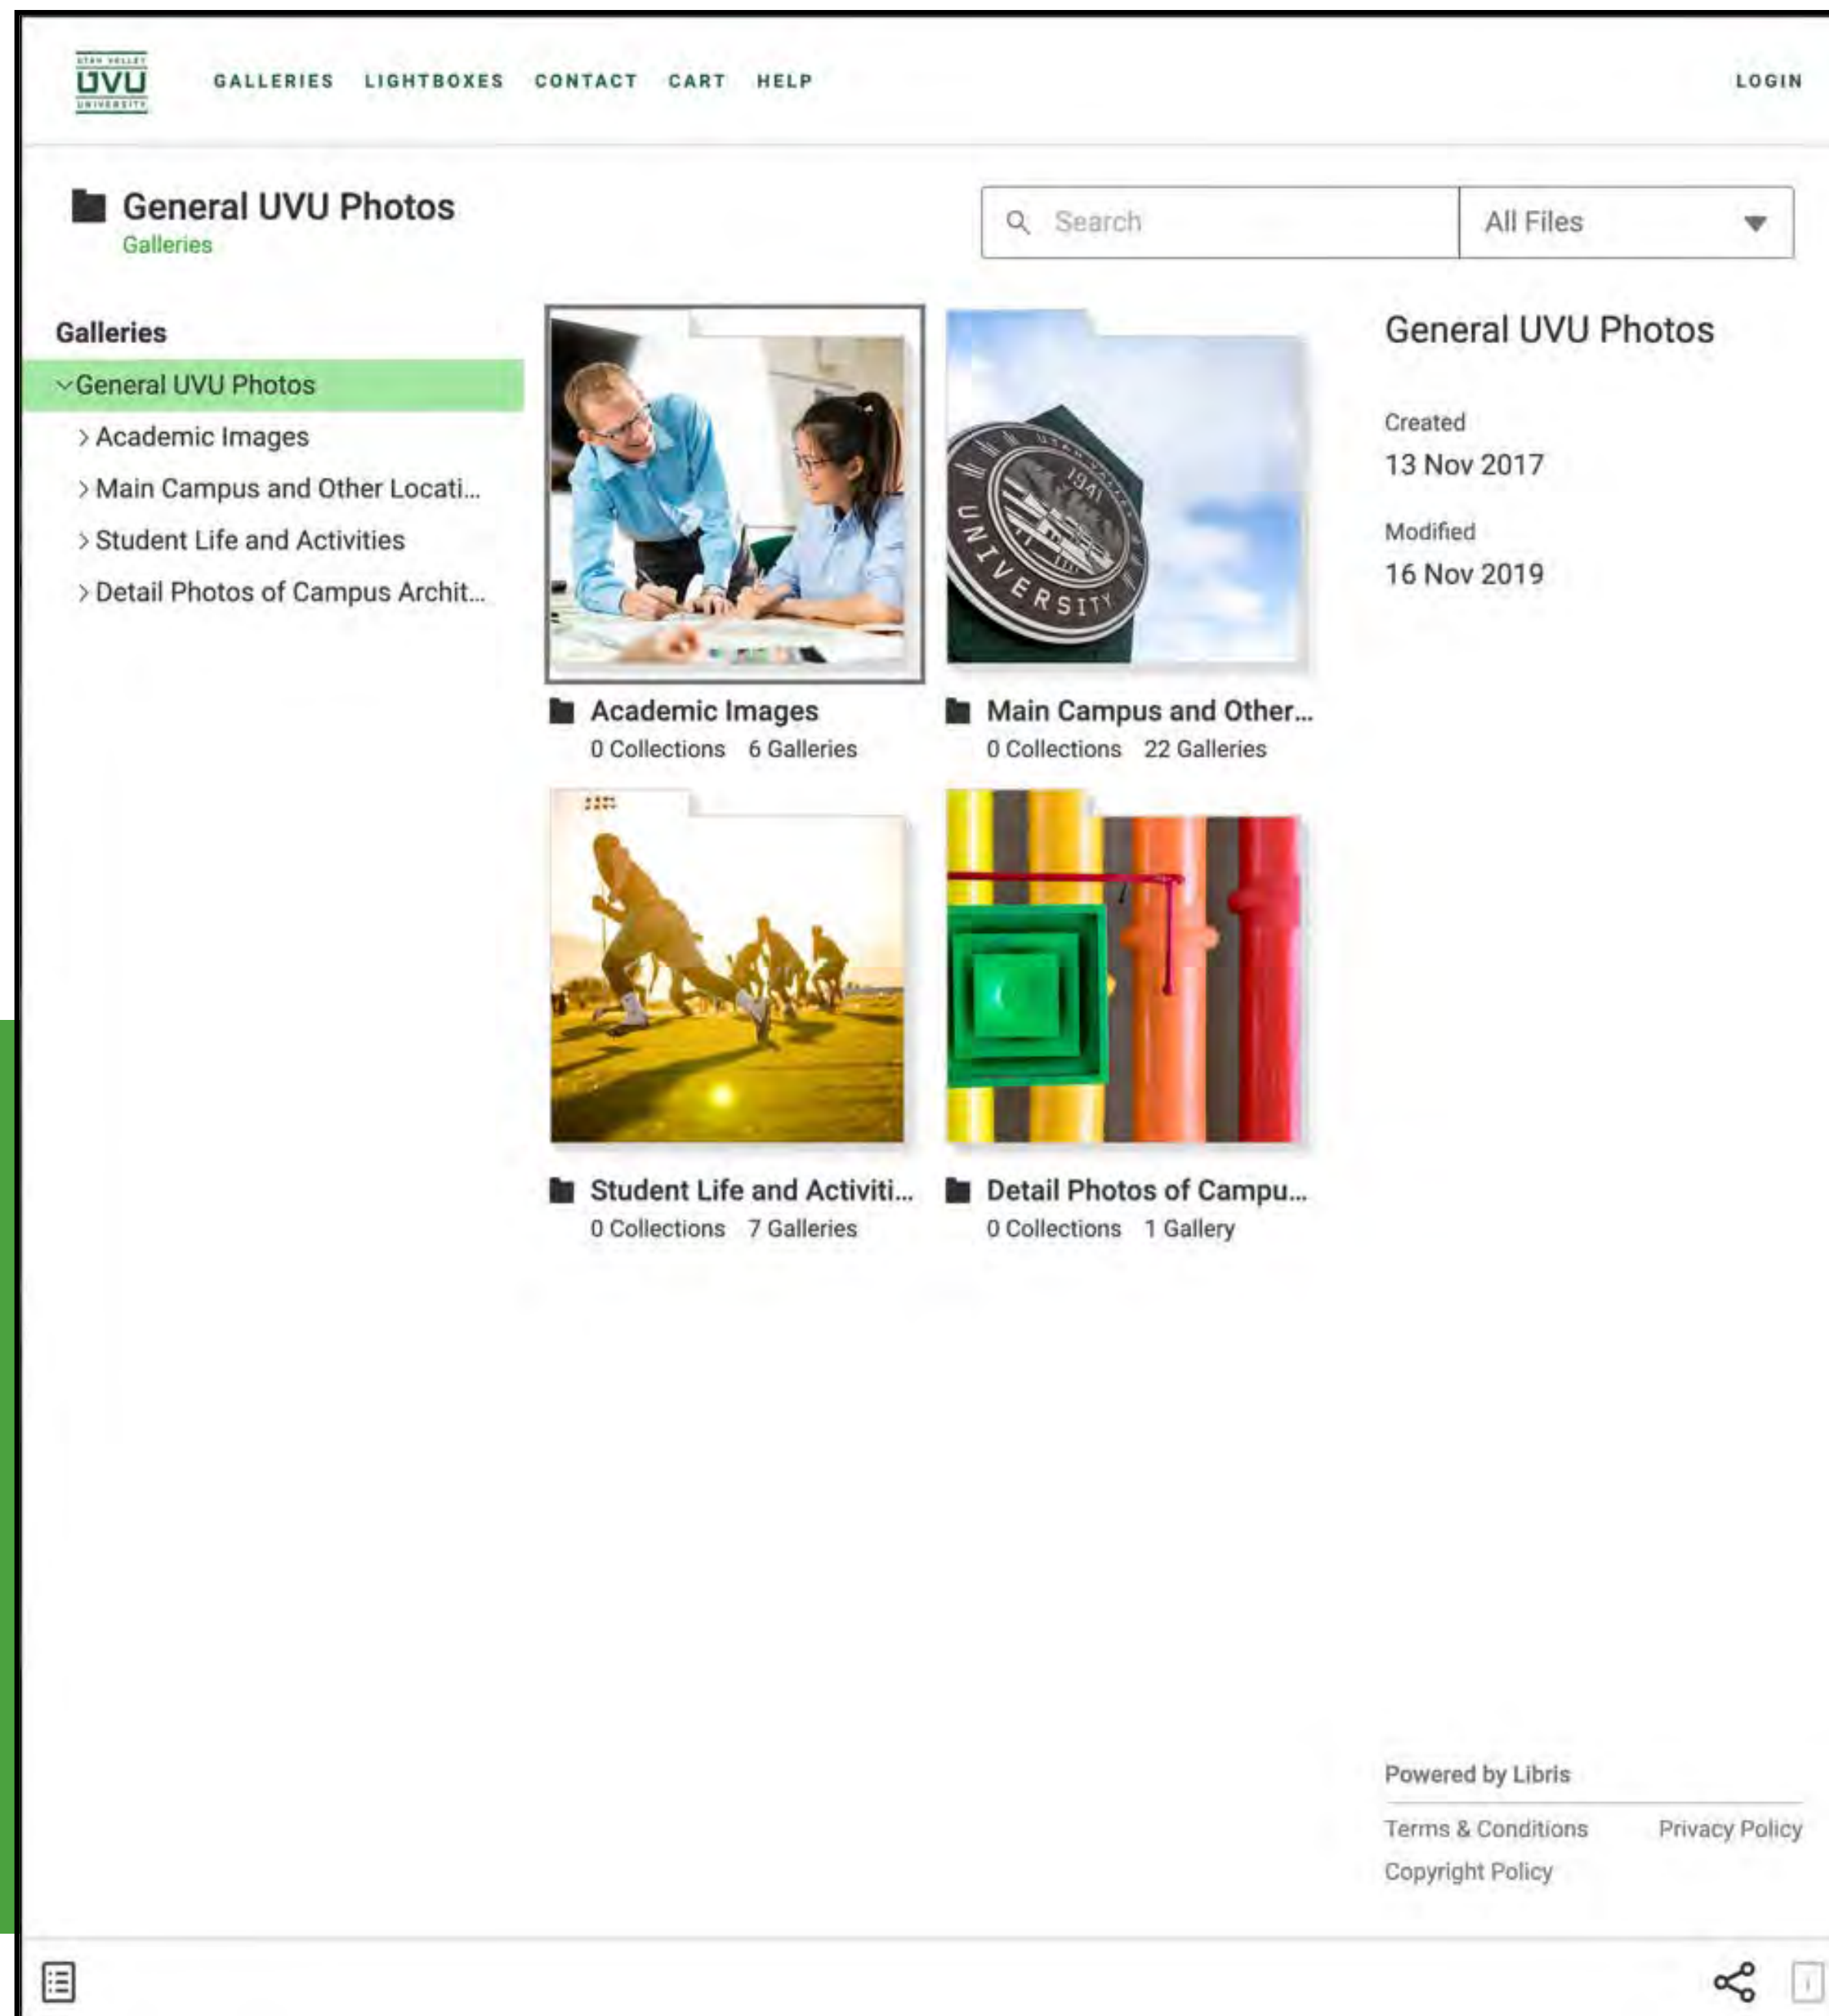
UTAH VALLEY UVU UNIVERSITY

GALLERIES LIGHTBOXES CONTACT CART HELP

LOGIN

General UVU Photos
Galleries

Search

All Files

Galleries

General UVU Photos

Academic Images

Main Campus and Other Locati...

Student Life and Activities

Detail Photos of Campus Archit...

UTAH VALLEY 1941 UNIVERSITY

Academic Images
0 Collections 6 Galleries

Main Campus and Other...
0 Collections 22 Galleries

Student Life and Activiti...
0 Collections 7 Galleries

Detail Photos of Campu...
0 Collections 1 Gallery

General UVU Photos

Created
13 Nov 2017

Modified
16 Nov 2019

Powered by Libris

Terms & Conditions Privacy Policy

Copyright Policy